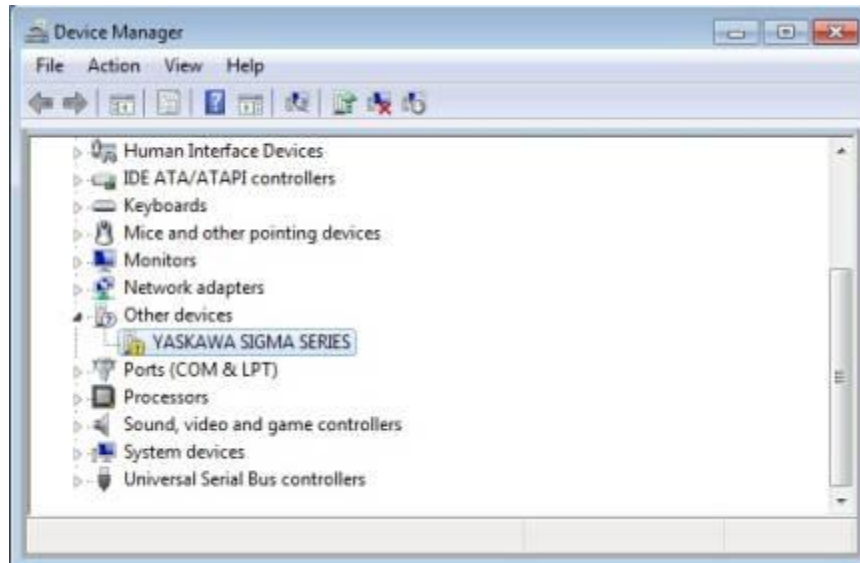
Device Manager

File Action View Help

Human Interface Devices
IDE ATA/ATAPI controllers
Keyboards
Mice and other pointing devices
Monitors
Network adapters
Other devices
YASKAWA SIGMA SERIES
Ports (COM & LPT)
Processors
Sound, video and game controllers
System devices
Universal Serial Bus controllers